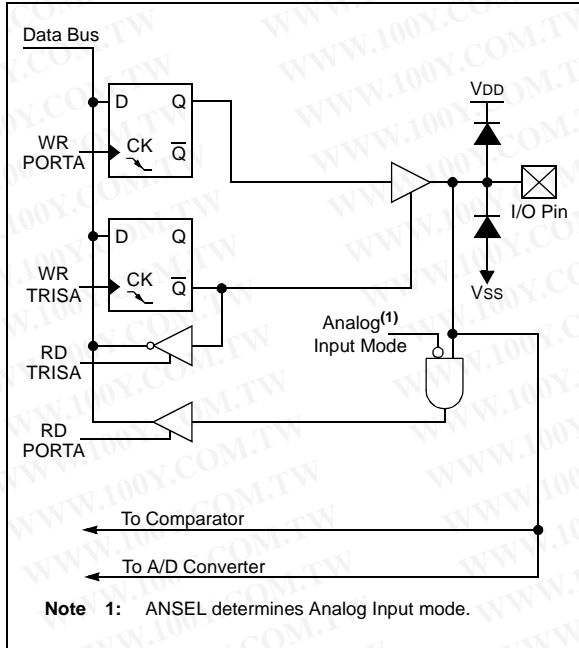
Data Bus

D Q

WR PORTA

CK $\overline{Q}$

D Q

WR TRISA

CK $\overline{Q}$

VDD

I/O Pin

VSS

Analog$^{(1)}$ Input Mode

RD TRISA

RD PORTA

To Comparator

To A/D Converter

Note 1: ANSEL determines Analog Input mode.

WWW.100Y.COM.TW